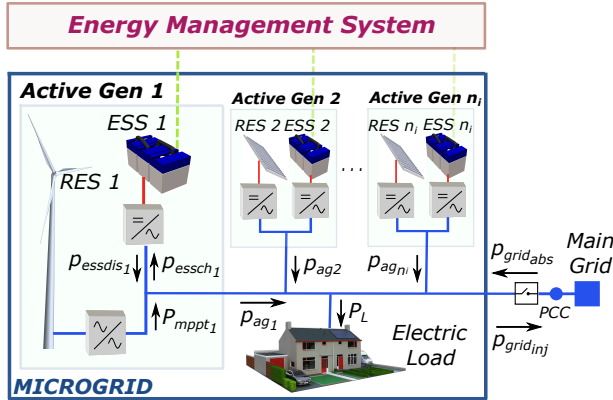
Energy Management System

Active Gen 1

ESS 1

RES 1

$p_{essdis_1}$ $p_{essch_1}$

$P_{mppt_1}$

Active Gen 2

RES 2 ESS 2

Active Gen $n_i$

RES $n_i$ ESS $n_i$

. . .

$p_{ag2}$

$p_{ag_{ni}}$

$p_{ag_1}$

$P_L$

Electric Load

$p_{grid_{abs}}$

Main Grid

PCC

$p_{grid_{inj}}$

MICROGRID